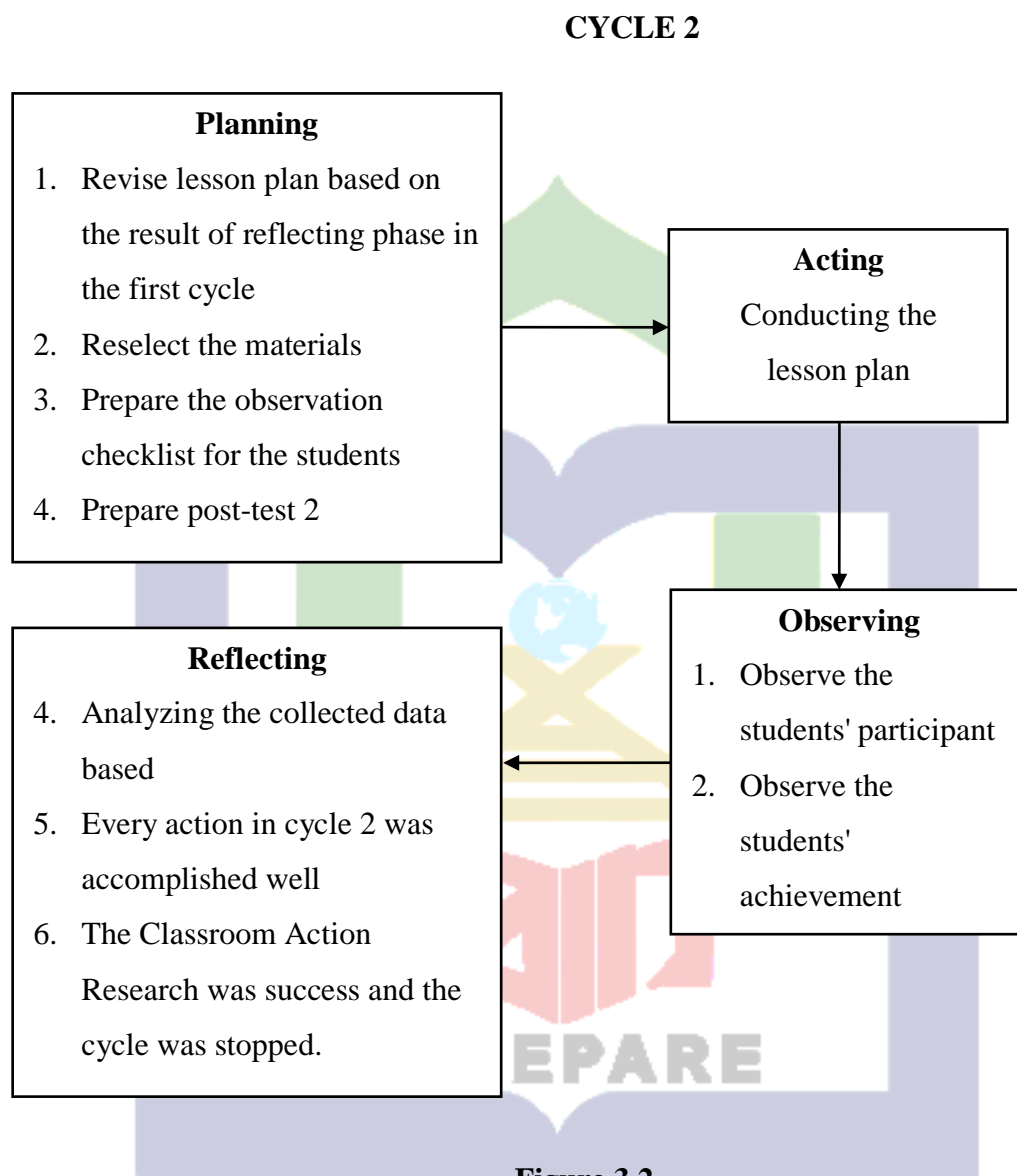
CYCLE 2

Planning
1. Revise lesson plan based on the result of reflecting phase in the first cycle
2. Reselect the materials
3. Prepare the observation checklist for the students
4. Prepare post-test 2

Acting
Conducting the lesson plan

Observing
1. Observe the students' participant
2. Observe the students' achievement

Reflecting
4. Analyzing the collected data based
5. Every action in cycle 2 was accomplished well
6. The Classroom Action Research was success and the cycle was stopped.

EPARE

Figure 3.2